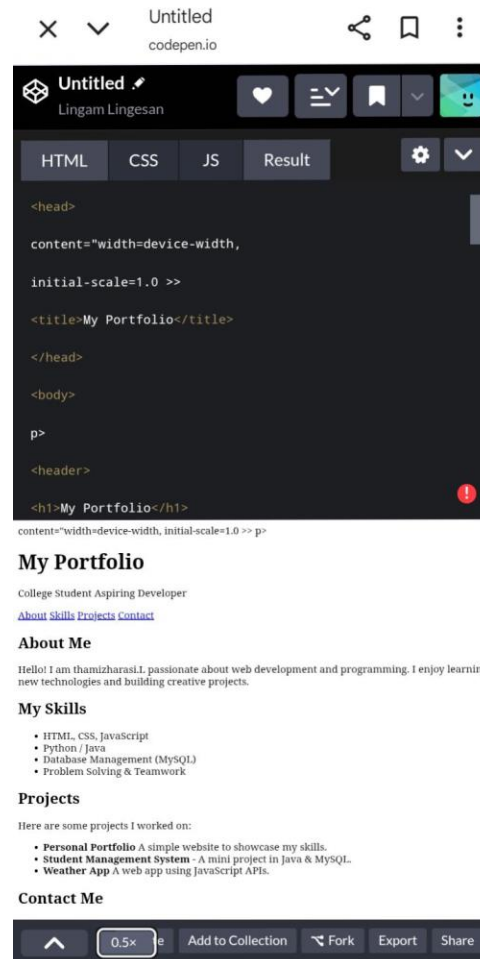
Untitled
codepen.io

Untitled
Lingam Lingesan

HTML CSS JS Result

<head>

content="width=device-width,

initial-scale=1.0 >>

<title>My Portfolio</title>

</head>

<body>

p>

<header>

<h1>My Portfolio</h1>

content="width=device-width, initial-scale=1.0 >> p>

My Portfolio

College Student Aspiring Developer

About Skills Projects Contact

About Me

Hello! I am thamizharasi.L passionate about web development and programming. I enjoy learnin new technologies and building creative projects.

My Skills

• HTML, CSS, JavaScript
• Python / Java
• Database Management (MySQL)
• Problem Solving & Teamwork

Projects

Here are some projects I worked on:

• Personal Portfolio A simple website to showcase my skills.
• Student Management System - A mini project in Java & MySQL.
• Weather App A web app using JavaScript APIs.

Contact Me

0.5× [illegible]e Add to Collection Fork Export Share